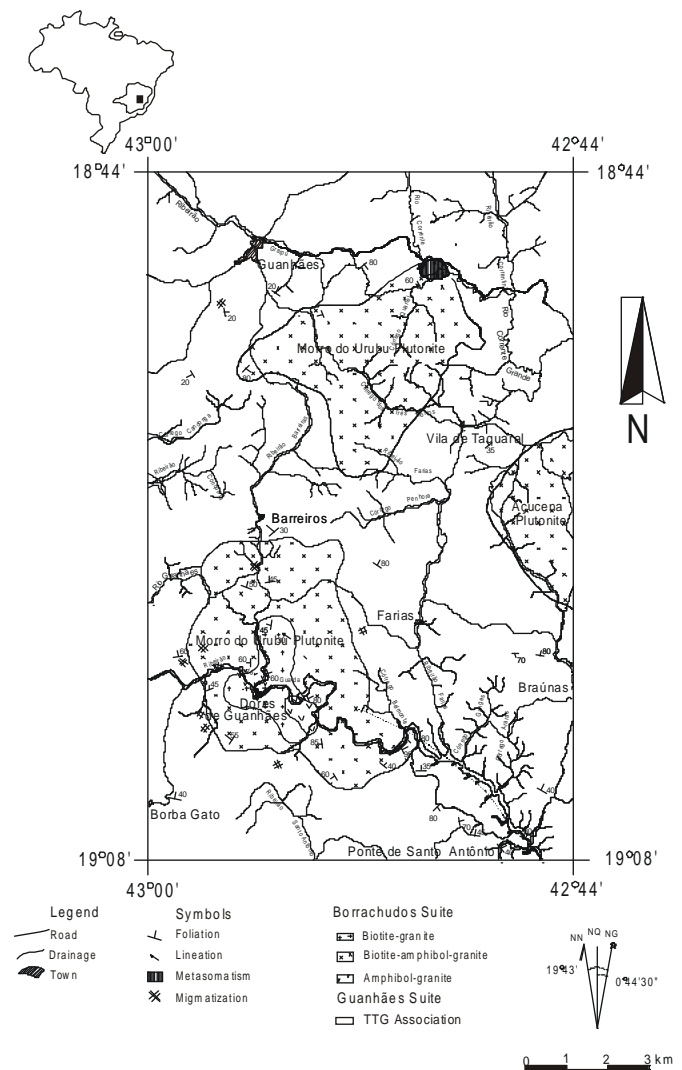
43°00'

42°44'

18°44'

18°44'

Guanhães

Morro do Urubu Plutonite

Vila de Taquaral

N

Barreiros

Açucena Plutonite

Morro do Urubu Plutonite

Farias

Dores de Guanhães

Braúnas

Borba Gato

Ponte de Santo Antônio

19°08'

19°08'

43°00'

42°44'

20
20
80
60
20
35
30
45
80
45
60
60
45
55
55
60
70
80
40
40
80
35

Legend
Road
Drainage
Town

Symbols
Foliation
Lineation
Metasomatism
Migmatization

Borrachudos Suite
Biotite-granite
Biotite-amphibol-granite
Amphibol-granite
Guanhães Suite
TTG Association

NN NQ NG
19°43'
0°44'30"

0 1 2 3 km